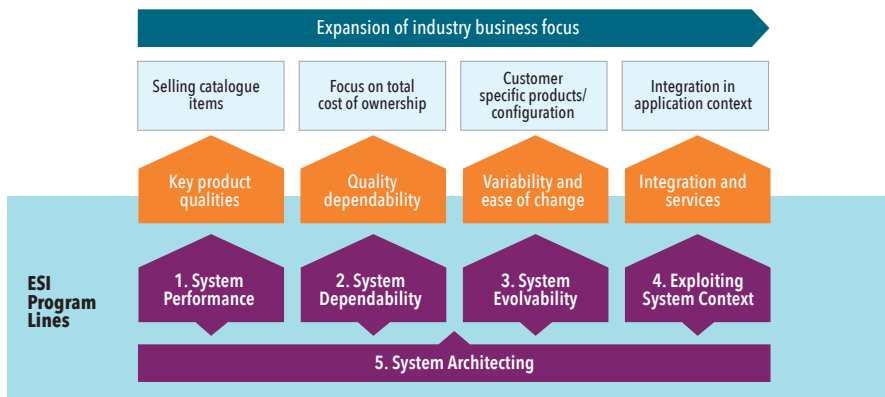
Expansion of industry business focus

Selling catalogue items

Focus on total cost of ownership

Customer specific products/ configuration

Integration in application context

Key product qualities

Quality dependability

Variability and ease of change

Integration and services

ESI Program Lines

1. System Performance

2. System Dependability

3. System Evolvability

4. Exploiting System Context

5. System Architecting